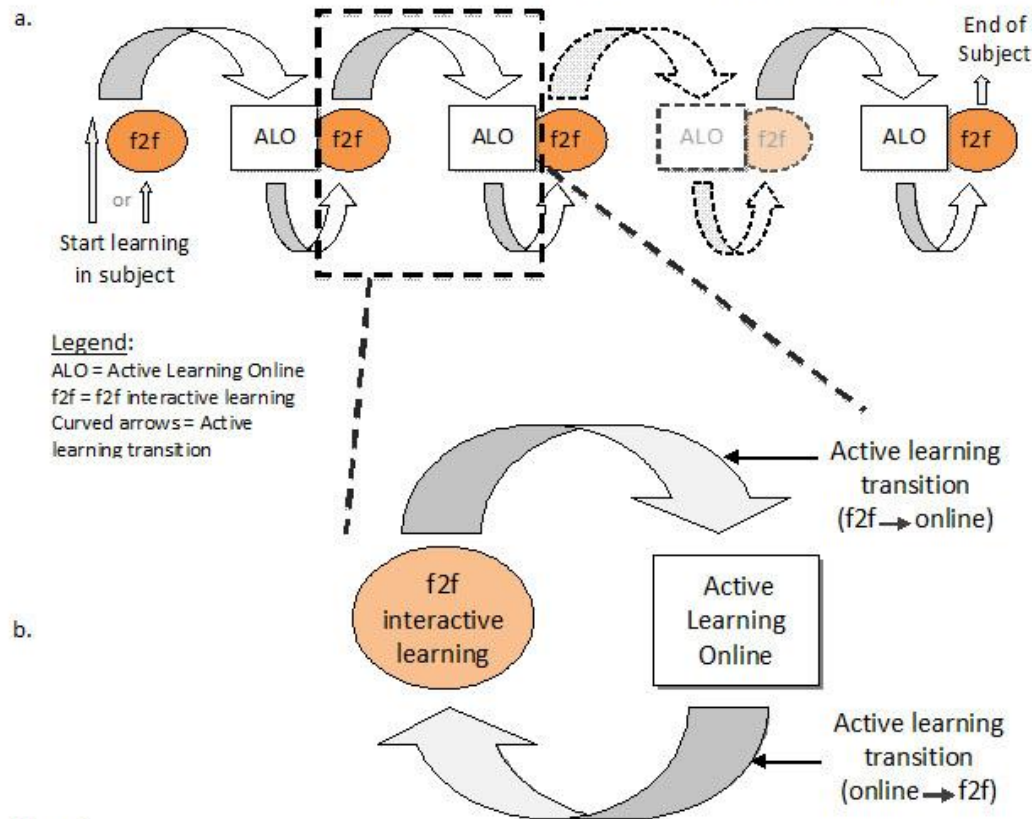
a.

End of Subject

f2f

ALO

f2f

ALO

f2f

ALO

f2f

ALO

f2f

or

Start learning in subject

Legend:
ALO = Active Learning Online
f2f = f2f interactive learning
Curved arrows = Active learning transition

Active learning transition (f2f → online)

b.

f2f interactive learning

Active Learning Online

Active learning transition (online → f2f)